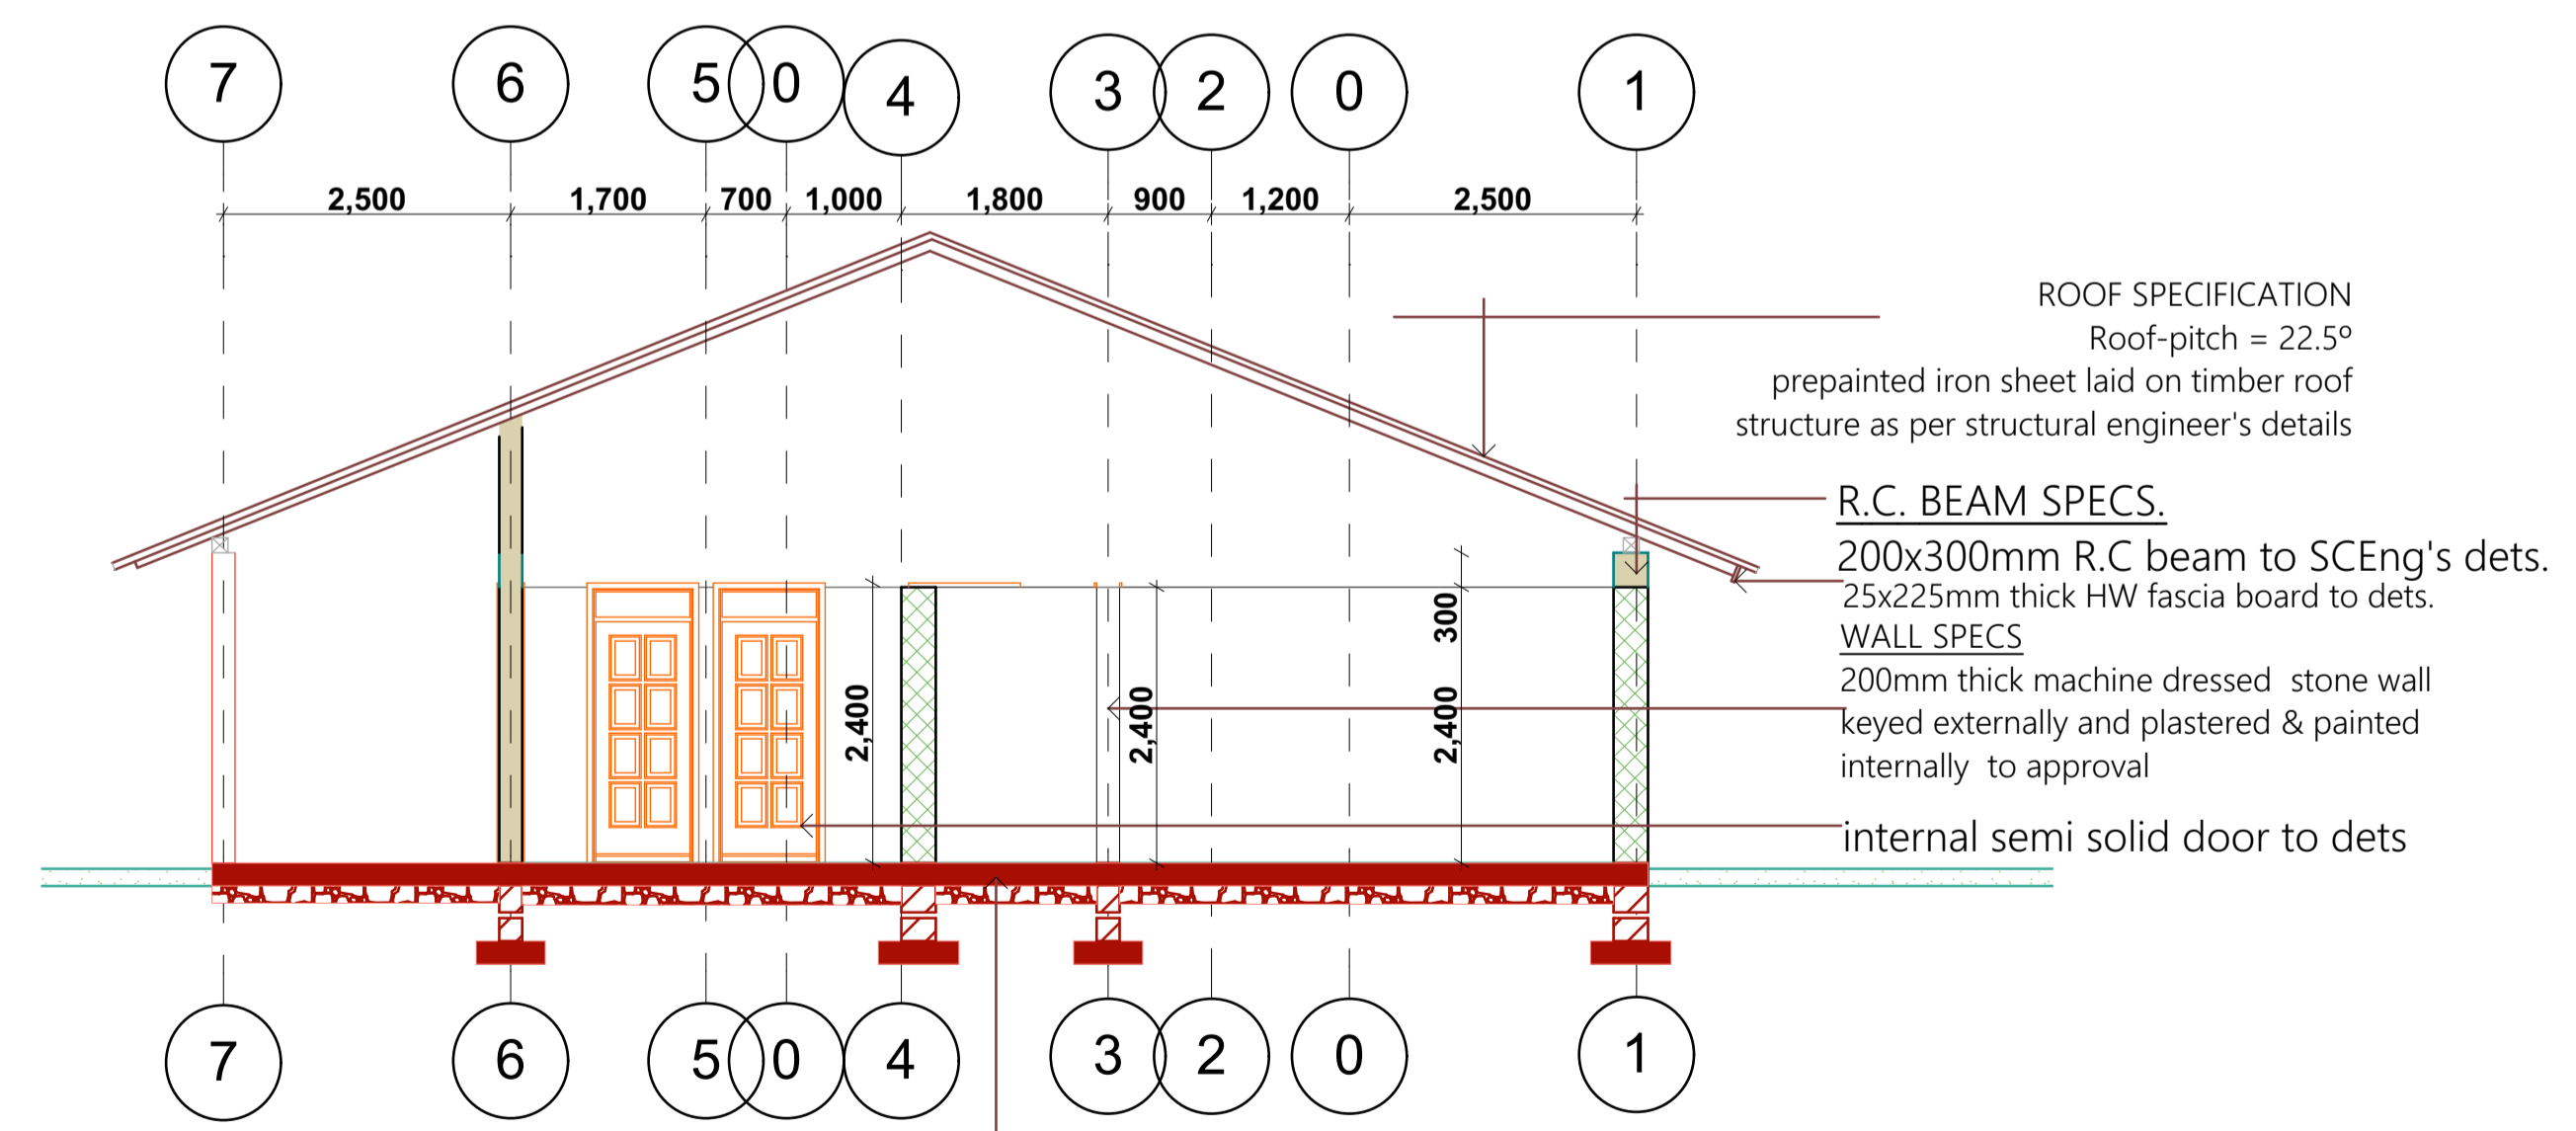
7 6 5 0 4 3 2 0 1

2,500 1,700 700 1,000 1,800 900 1,200 2,500

ROOF SPECIFICATION
Roof-pitch = 22.5º
prepainted iron sheet laid on timber roof structure as per structural engineer's details

R.C. BEAM SPECS.
200x300mm R.C beam to SCEng's dets.
25x225mm thick HW fascia board to dets.

WALL SPECS
200mm thick machine dressed stone wall keyed externally and plastered & painted internally to approval

internal semi solid door to dets

2,400 2,400 300 2,400

7 6 5 0 4 3 2 0 1